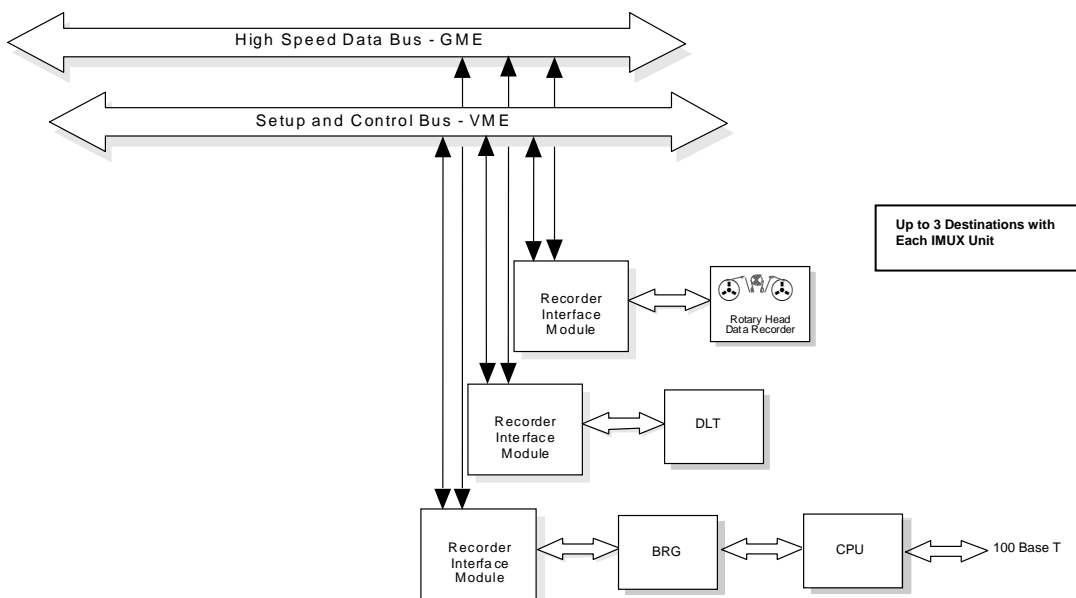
High Speed Data Bus - GME

Setup and Control Bus - VME

Up to 3 Destinations with Each IMUX Unit

Recorder Interface Module

Rotary Head Data Recorder

Recorder Interface Module

DLT

Recorder Interface Module

BRG

CPU

100 Base T